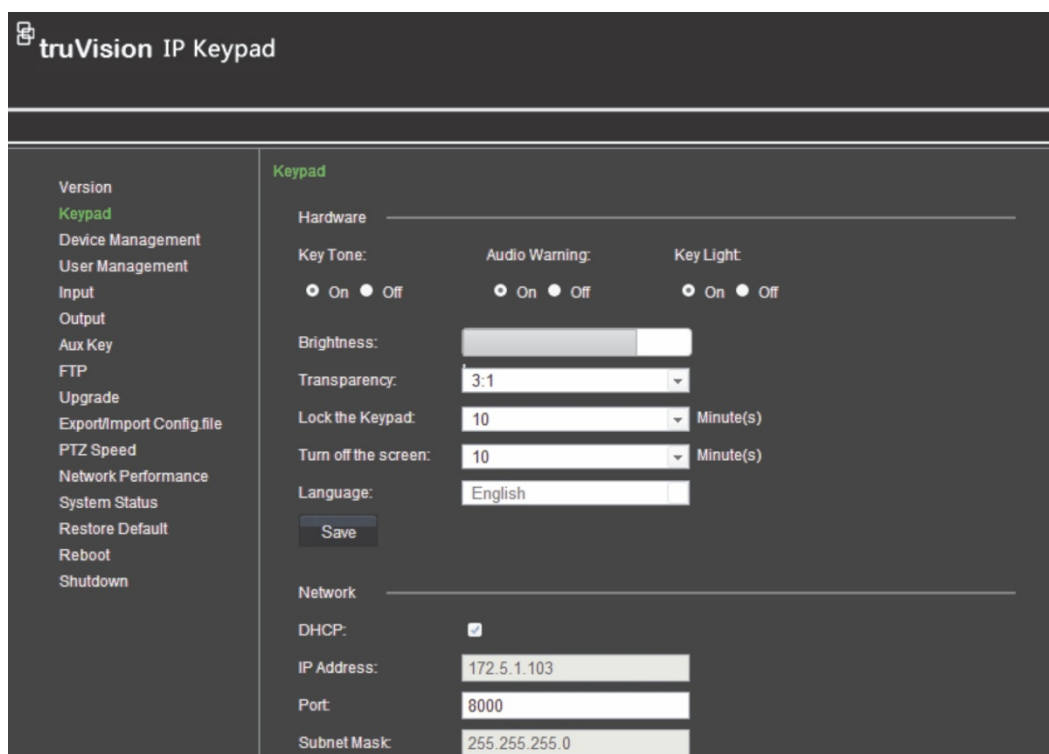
truVision IP Keypad

Version
Keypad
Device Management
User Management
Input
Output
Aux Key
FTP
Upgrade
Export/Import Config.file
PTZ Speed
Network Performance
System Status
Restore Default
Reboot
Shutdown

Keypad

Hardware

Key Tone: On Off
Audio Warning: On Off
Key Light: On Off

Brightness:
Transparency: 3:1
Lock the Keypad: 10 Minute(s)
Turn off the screen: 10 Minute(s)
Language: English
Save

Network

DHCP:
IP Address: 172.5.1.103
Port: 8000
Subnet Mask: 255.255.255.0